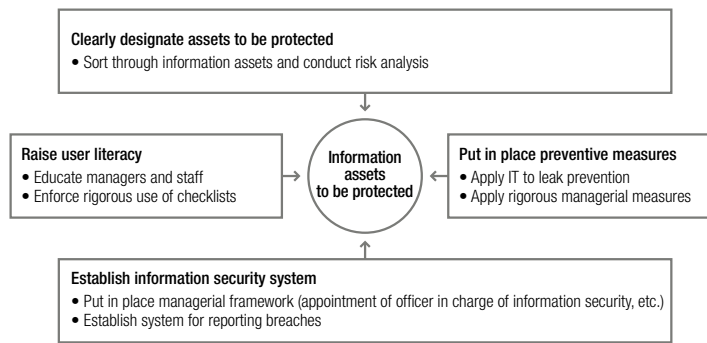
Clearly designate assets to be protected
• Sort through information assets and conduct risk analysis

Raise user literacy
• Educate managers and staff
• Enforce rigorous use of checklists

Information assets to be protected

Put in place preventive measures
• Apply IT to leak prevention
• Apply rigorous managerial measures

Establish information security system
• Put in place managerial framework (appointment of officer in charge of information security, etc.)
• Establish system for reporting breaches